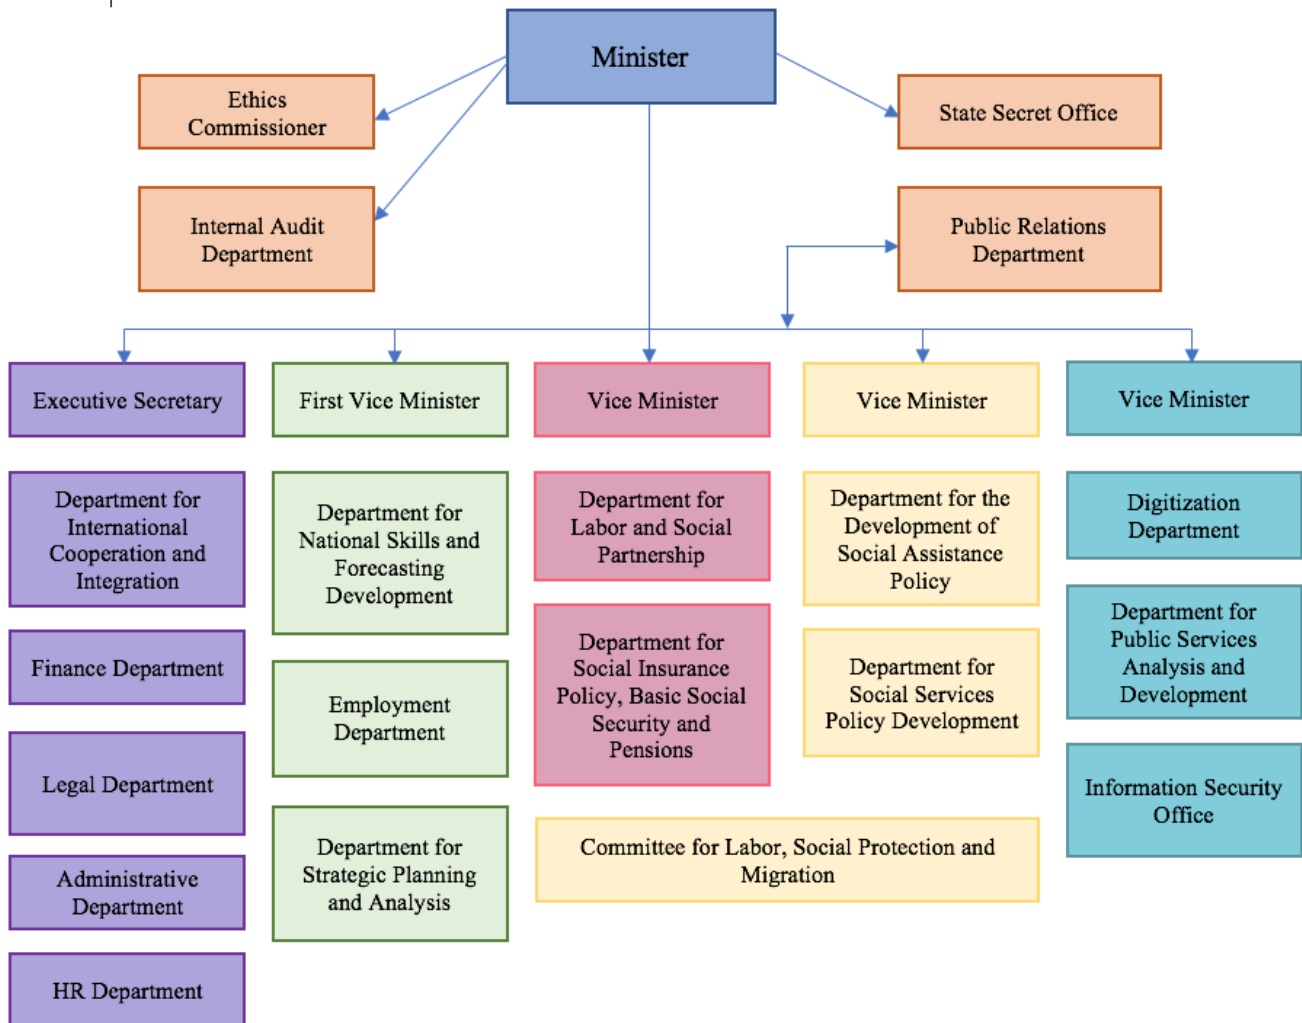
Minister

Ethics Commissioner

Internal Audit Department

State Secret Office

Public Relations Department

Executive Secretary

First Vice Minister

Vice Minister

Vice Minister

Vice Minister

Department for International Cooperation and Integration

Finance Department

Legal Department

Administrative Department

HR Department

Department for National Skills and Forecasting Development

Employment Department

Department for Strategic Planning and Analysis

Department for Labor and Social Partnership

Department for Social Insurance Policy, Basic Social Security and Pensions

Department for the Development of Social Assistance Policy

Department for Social Services Policy Development

Committee for Labor, Social Protection and Migration

Digitization Department

Department for Public Services Analysis and Development

Information Security Office